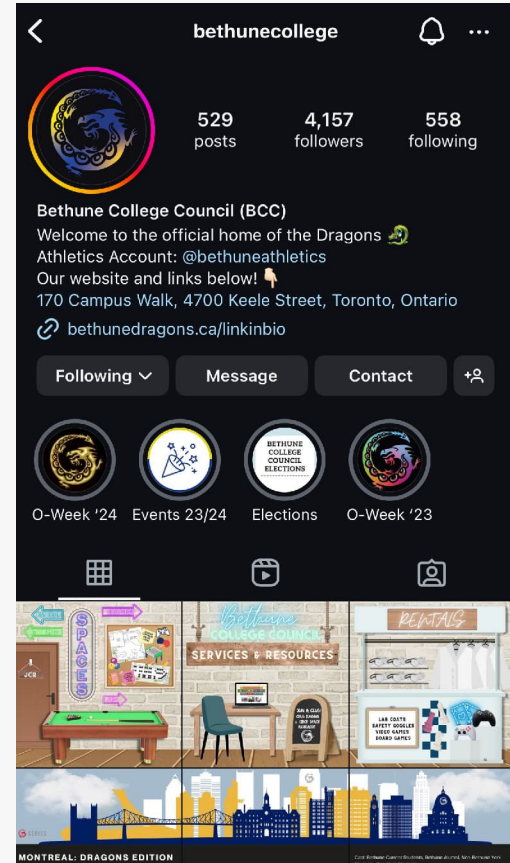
bethunecollege

529
posts

4,157
followers

558
following

Bethune College Council (BCC)
Welcome to the official home of the Dragons 🐉
Athletics Account: @bethuneathletics
Our website and links below! 👇
170 Campus Walk, 4700 Keele Street, Toronto, Ontario
bethunedragons.ca/linkinbio

Following
Message
Contact

O-Week '24
Events 23/24
BETHUNE COLLEGE COUNCIL ELECTIONS
Elections
O-Week '23

SPACES
Bethune COLLEGE COUNCIL
SERVICES & RESOURCES
RENTALS
LAB COATS
SAFETY GOGGLES
VIDEO GAMES
BOARD GAMES

MONTREAL: DRAGONS EDITION